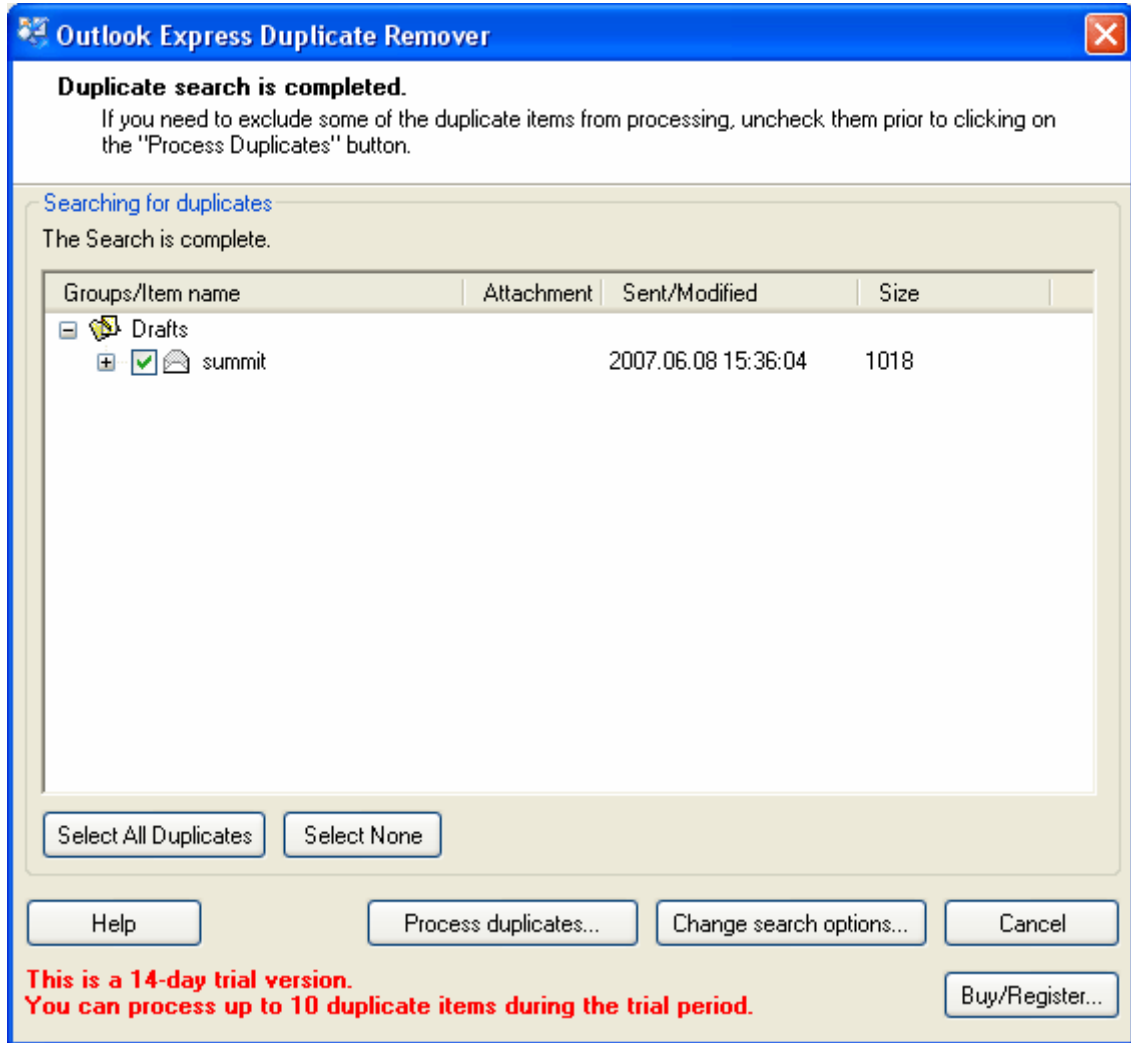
Outlook Express Duplicate Remover

Duplicate search is completed.

If you need to exclude some of the duplicate items from processing, uncheck them prior to clicking on the "Process Duplicates" button.

Searching for duplicates

The Search is complete.

| Groups/Item name | Attachment | Sent/Modified | Size |
|---|---|---|---|
| Drafts | | | |
| summit | | 2007.06.08 15:36:04 | 1018 |

Select All Duplicates

Select None

Help

Process duplicates...

Change search options...

Cancel

This is a 14-day trial version.
You can process up to 10 duplicate items during the trial period.

Buy/Register...